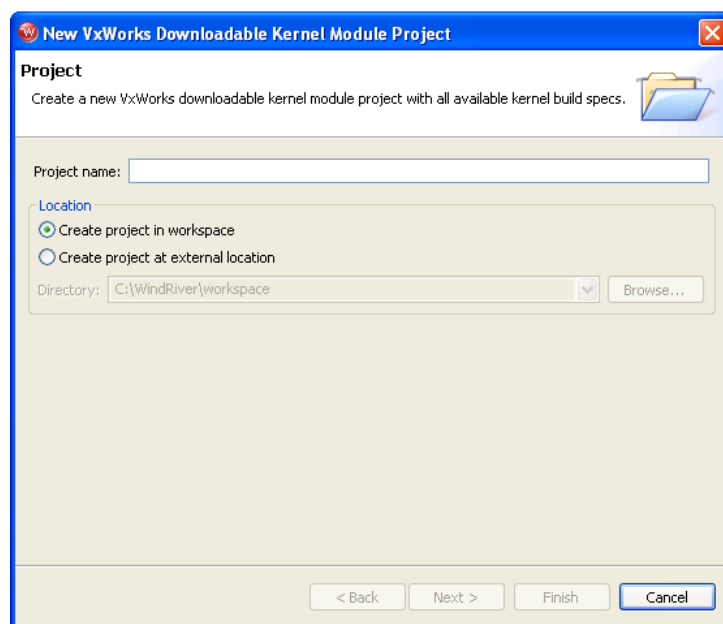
New VxWorks Downloadable Kernel Module Project

Project

Create a new VxWorks downloadable kernel module project with all available kernel build specs.

Project name:

Location

Create project in workspace

Create project at external location

Directory: C:\WindRiver\workspace

Browse...

< Back

Next >

Finish

Cancel